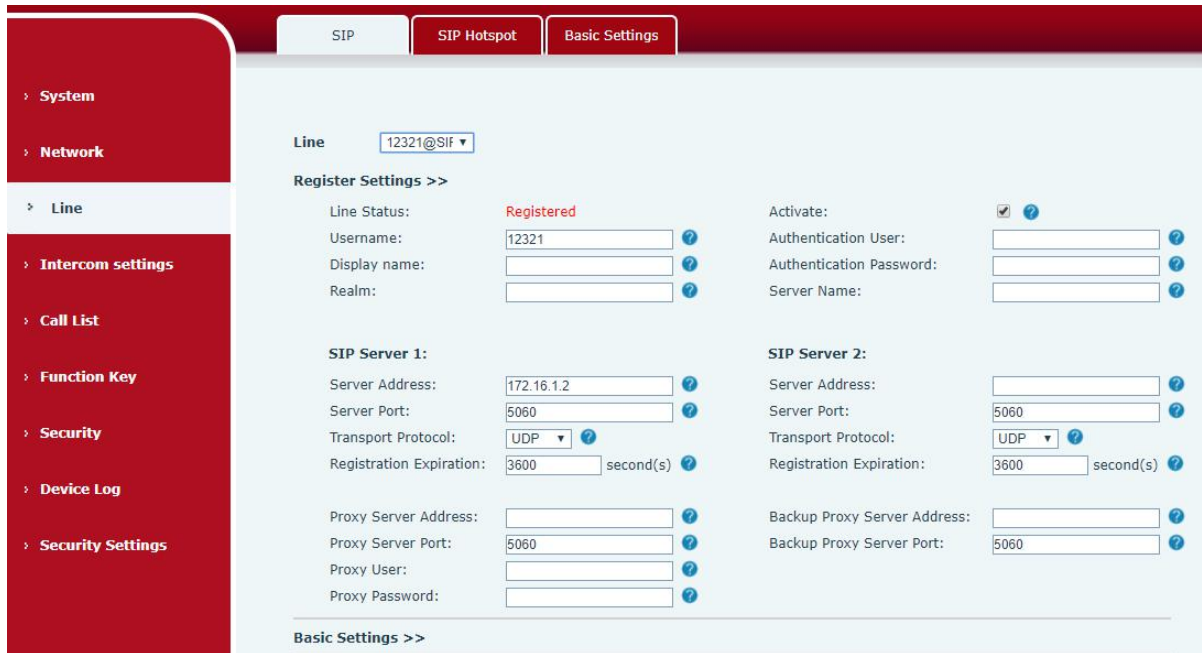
SIP | SIP Hotspot | Basic Settings

› System
› Network
› Line
› Intercom settings
› Call List
› Function Key
› Security
› Device Log
› Security Settings

Line 12321@SIF ▾

Register Settings >>

Line Status: Registered
Activate: ✔
Username: 12321
Authentication User:
Display name:
Authentication Password:
Realm:
Server Name:

SIP Server 1:
Server Address: 172.16.1.2
Server Port: 5060
Transport Protocol: UDP ▾
Registration Expiration: 3600 second(s)

SIP Server 2:
Server Address:
Server Port: 5060
Transport Protocol: UDP ▾
Registration Expiration: 3600 second(s)

Proxy Server Address:
Proxy Server Port: 5060
Proxy User:
Proxy Password:
Backup Proxy Server Address:
Backup Proxy Server Port: 5060

Basic Settings >>